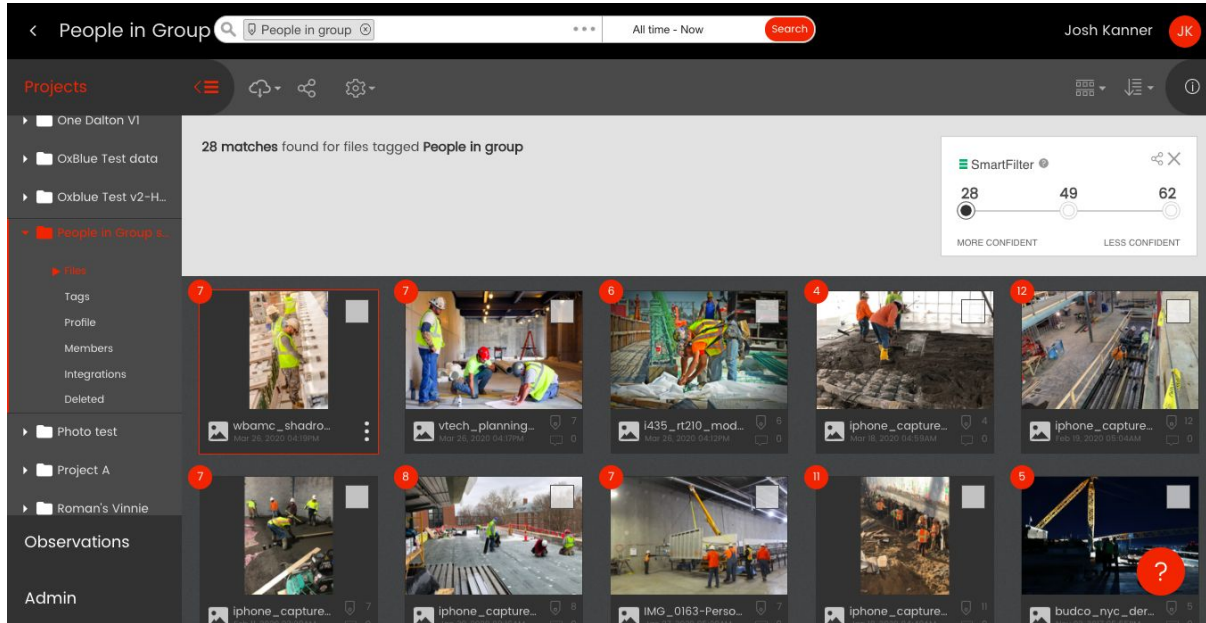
People in Group

People in group

All time - Now

Search

Josh Kanner

JK

Projects

One Dalton V1

OxBlue Test data

Oxblue Test v2-H...

People in Group s...

Files

Tags

Profile

Members

Integrations

Deleted

Photo test

Project A

Roman's Vinnie

Observations

Admin

28 matches found for files tagged People in group

SmartFilter

28

49

62

MORE CONFIDENT

LESS CONFIDENT

7

wbamc_shadro...

Mar 26, 2020 04:19PM

7

vtech_planning...

Mar 26, 2020 04:17PM

7

0

6

i435_rt210_mod...

Mar 26, 2020 04:12PM

6

0

4

iphone_capture...

Mar 18, 2020 04:59AM

4

0

12

iphone_capture...

Feb 19, 2020 05:04AM

12

0

7

iphone_capture...

7

8

iphone_capture...

8

7

IMG_0163-Perso...

7

11

iphone_capture...

11

5

budco_nyc_der...

5

?